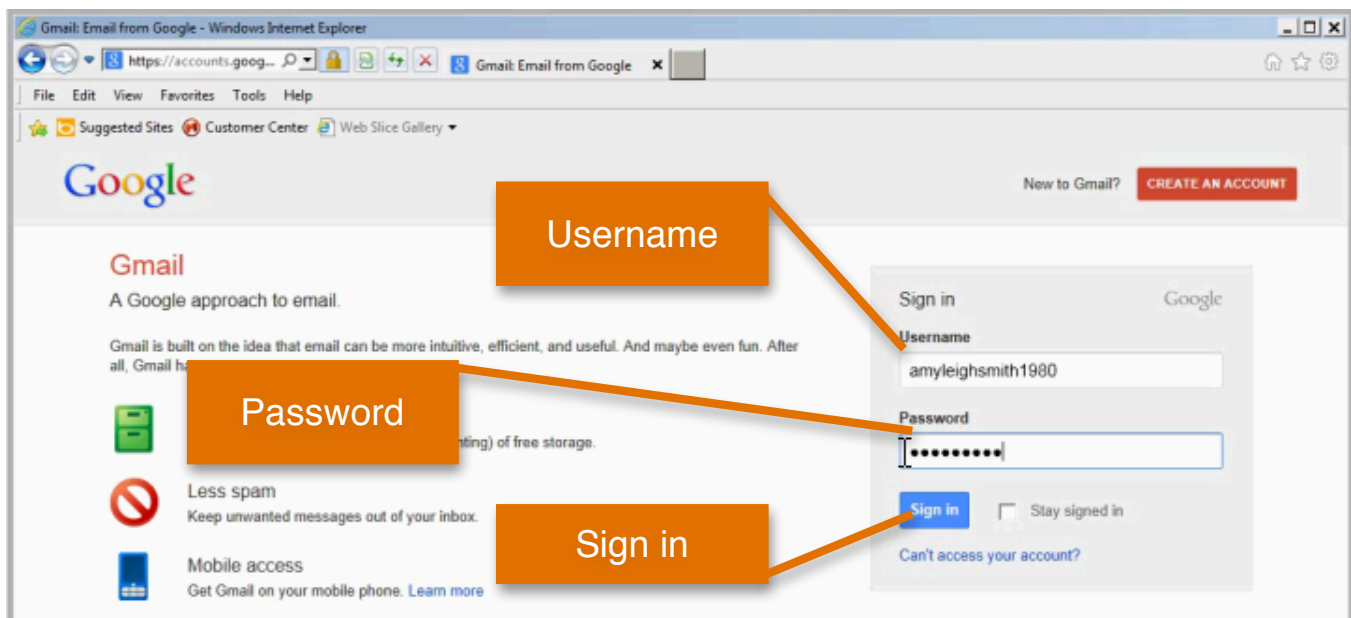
Gmail: Email from Google - Windows Internet Explorer

https://accounts.goog...

Gmail: Email from Google

File Edit View Favorites Tools Help

Suggested Sites Customer Center Web Slice Gallery

Google

New to Gmail? CREATE AN ACCOUNT

Username

Gmail

A Google approach to email.

Gmail is built on the idea that email can be more intuitive, efficient, and useful. And maybe even fun. After all, Gmail ha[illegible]

Password

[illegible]nting) of free storage.

Less spam

Keep unwanted messages out of your inbox.

Mobile access

Get Gmail on your mobile phone. Learn more

Sign in

Sign in

Google

Username

amyleighsmith1980

Password

••••••••••

Sign in

Stay signed in

Can't access your account?